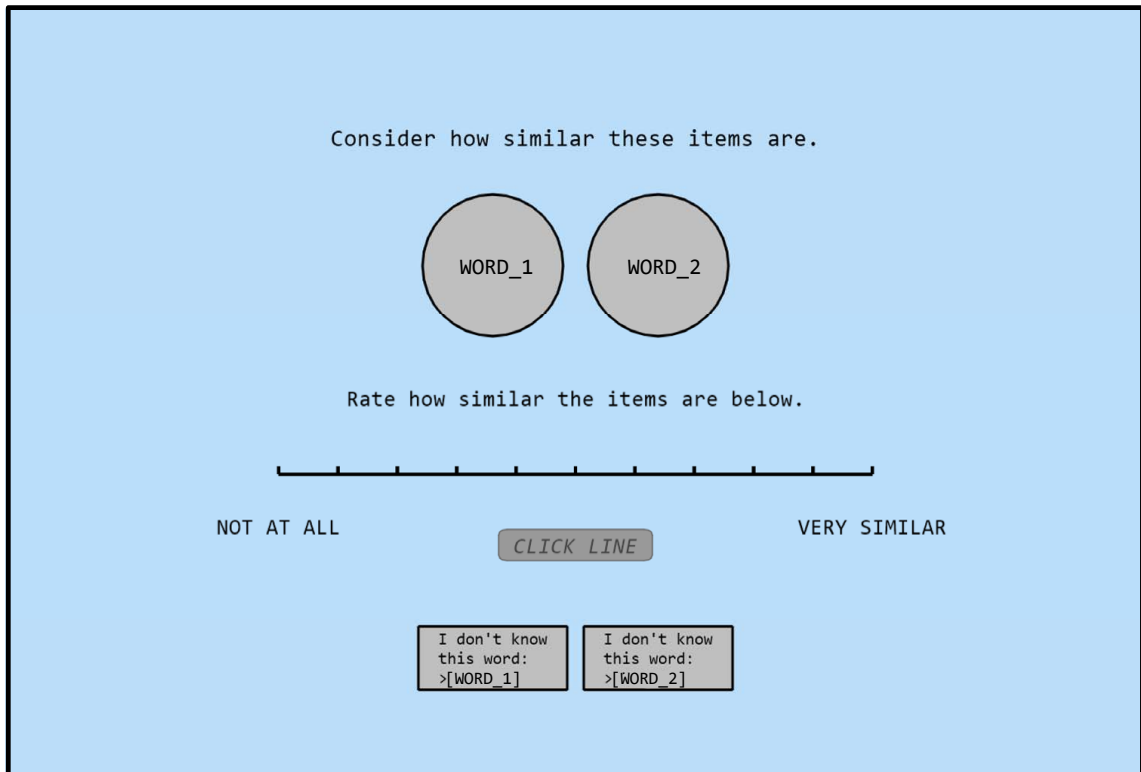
Consider how similar these items are.

WORD\_1

WORD\_2

Rate how similar the items are below.

NOT AT ALL

CLICK LINE

VERY SIMILAR

I don't know this word: >[WORD\_1]

I don't know this word: >[WORD\_2]